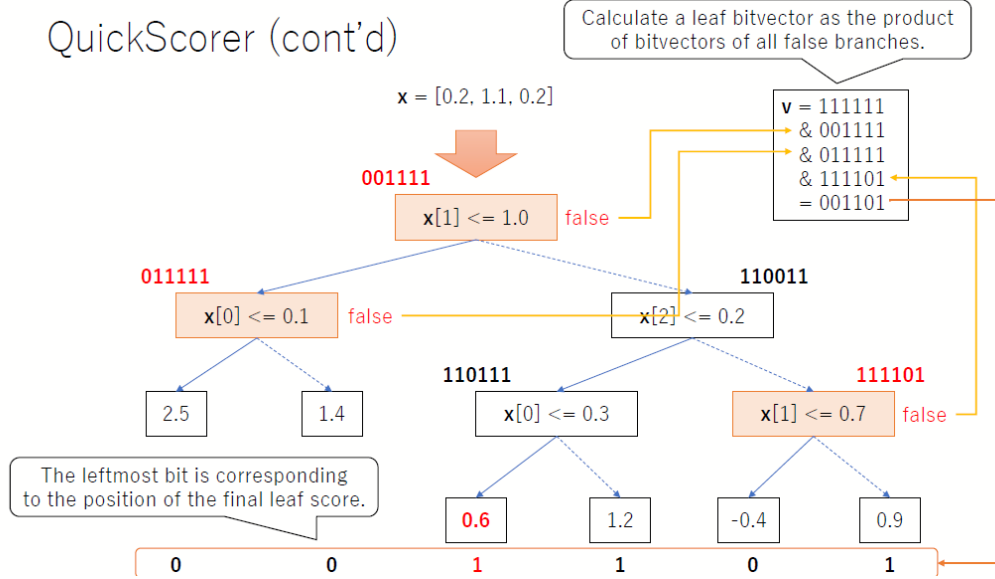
QuickScorer (cont'd)

Calculate a leaf bitvector as the product of bitvectors of all false branches.

**x** = [0.2, 1.1, 0.2]

**v** = 111111
& 001111
& 011111
& 111101
= 001101

001111

**x**[1] <= 1.0 false

011111

**x**[0] <= 0.1 false

110011

**x**[2] <= 0.2

110111

**x**[0] <= 0.3

111101

**x**[1] <= 0.7 false

2.5

1.4

The leftmost bit is corresponding to the position of the final leaf score.

0.6

1.2

-0.4

0.9

| 0 | 0 | 1 | 1 | 0 | 1 |
|---|---|---|---|---|---|